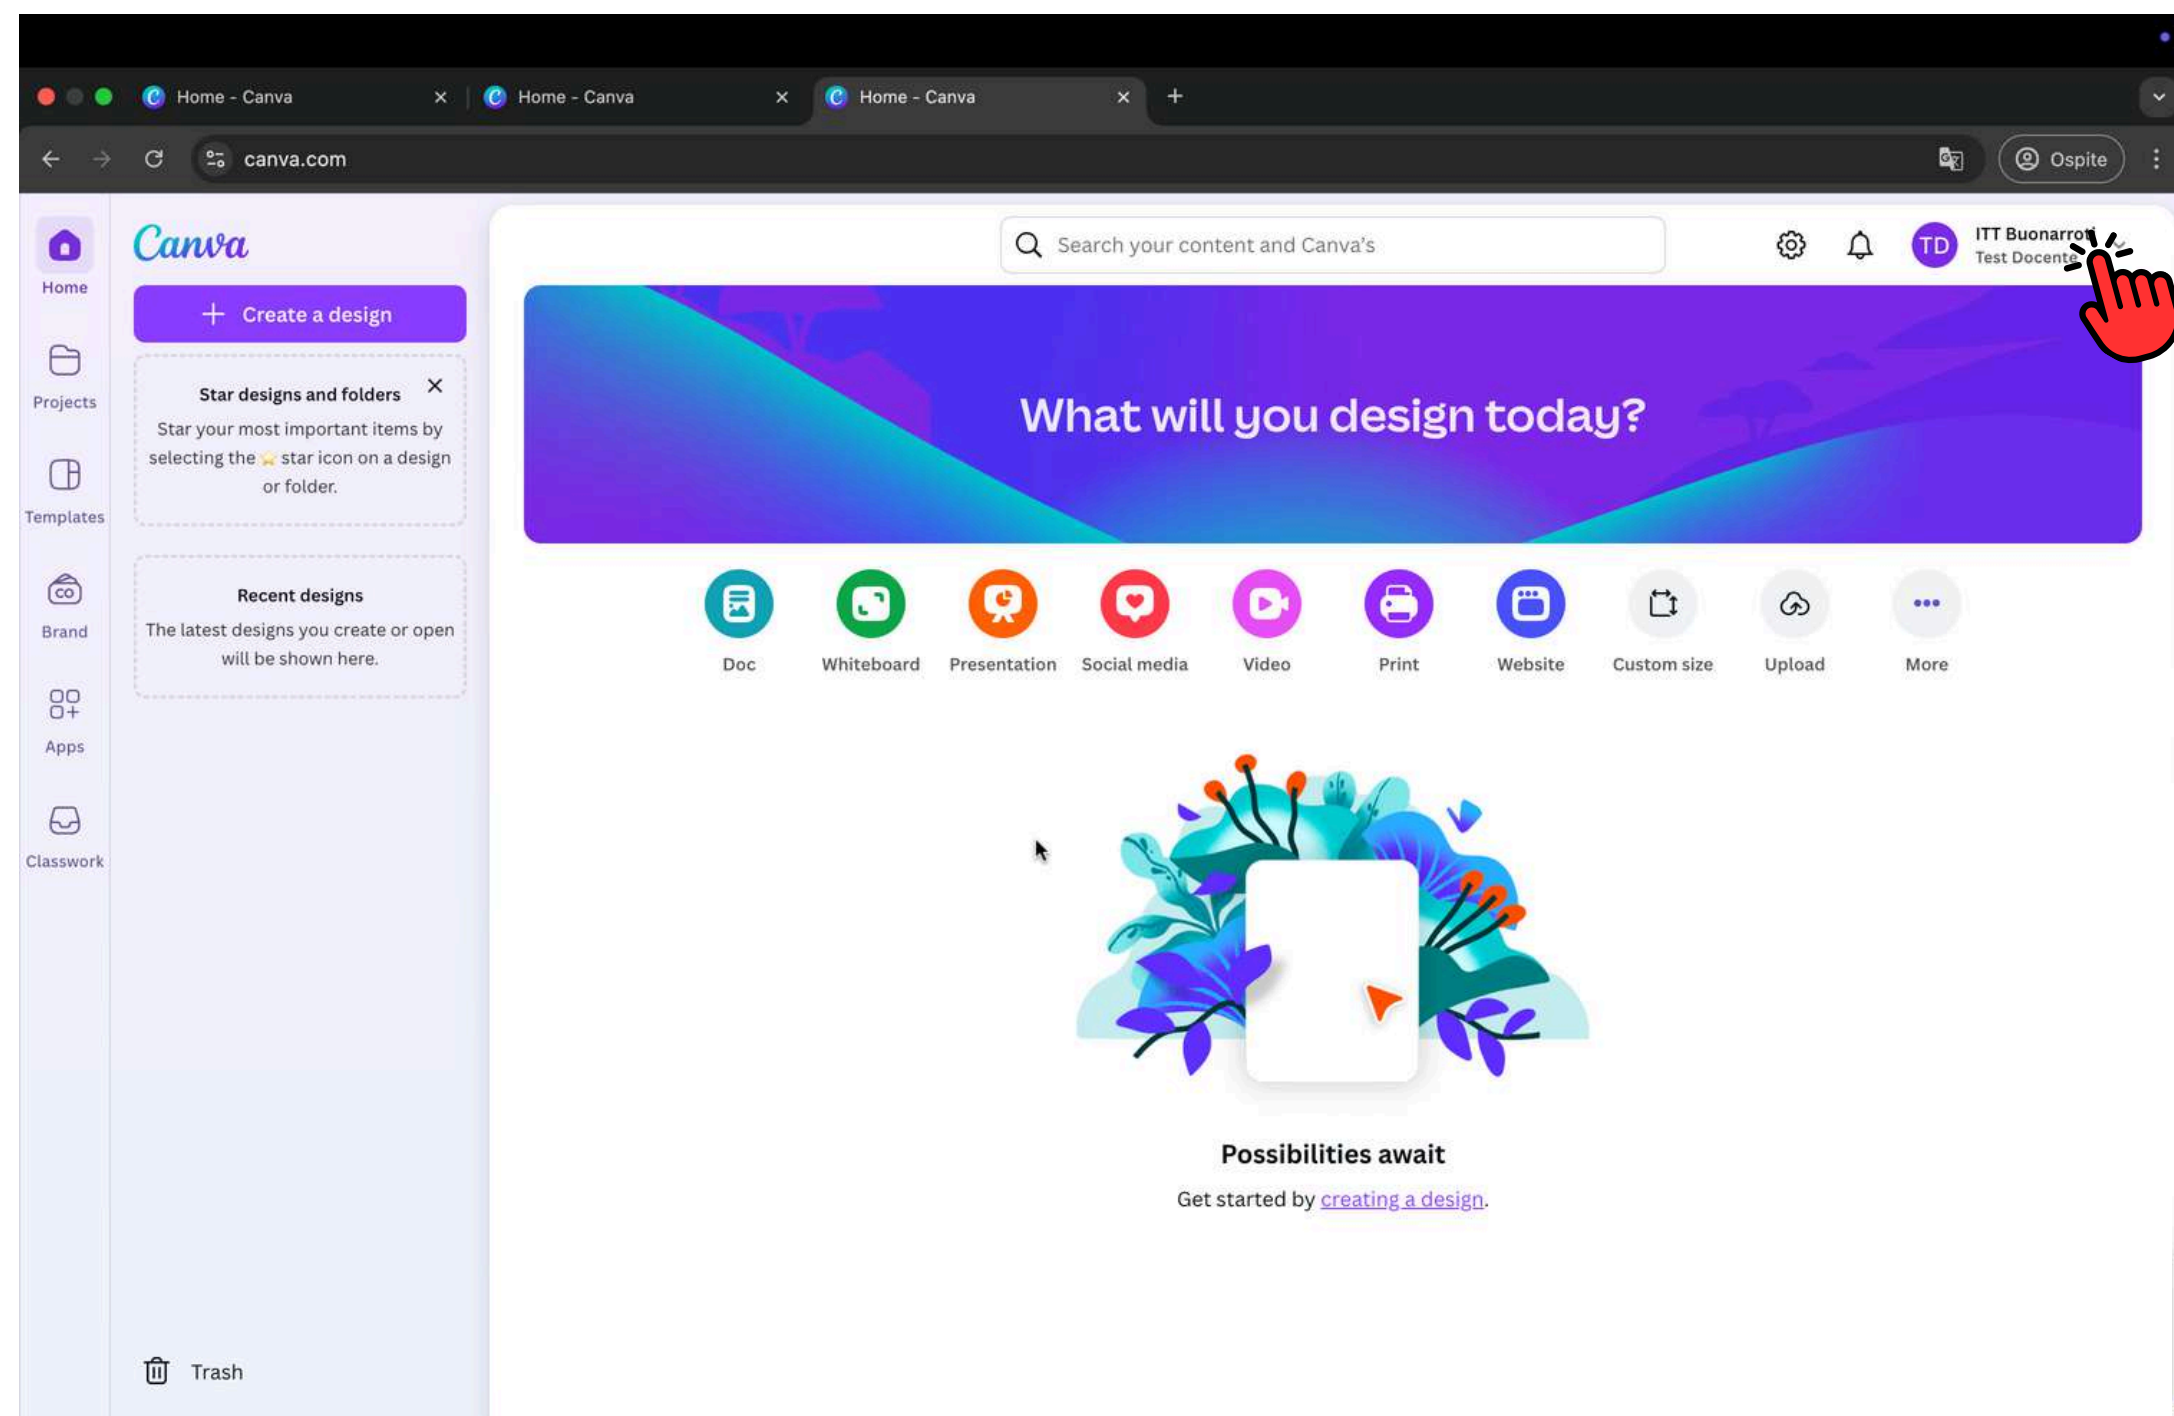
Home - Canva
Home - Canva
Home - Canva

canva.com

Ospite

Home
Projects
Templates
Brand
Apps
Classwork

Canva

Create a design

Star designs and folders
Star your most important items by selecting the star icon on a design or folder.

Recent designs
The latest designs you create or open will be shown here.

Trash

Search your content and Canva's

TD
ITT Buonarroti
Test Docente

What will you design today?

Doc
Whiteboard
Presentation
Social media
Video
Print
Website
Custom size
Upload
More

Possibilities await
Get started by creating a design.